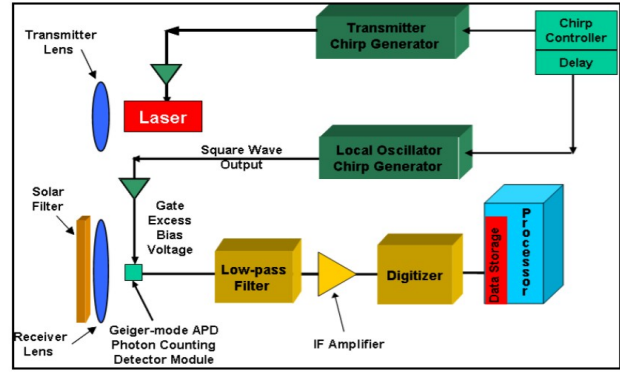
Transmitter Lens

Transmitter Chirp Generator

Chirp Controller

Delay

Laser

Square Wave Output

Local Oscillator Chirp Generator

Solar Filter

Gate Excess Bias Voltage

Low-pass Filter

Digitizer

Data Storage

Processor

Receiver Lens

Geiger-mode APD Photon Counting Detector Module

IF Amplifier